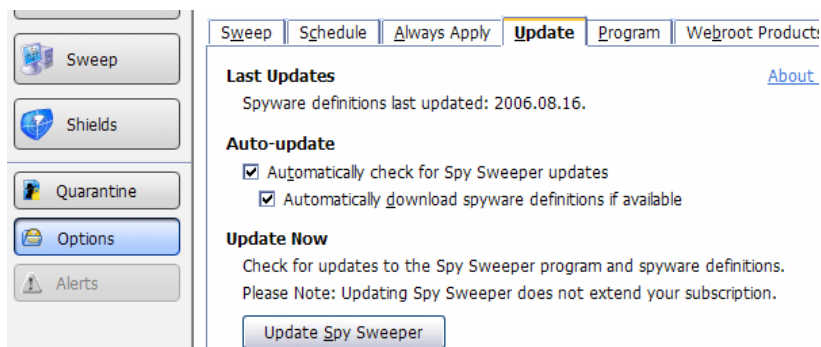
Sweep

Shields

Quarantine

Options

Alerts

Sweep | Schedule | Always Apply | Update | Program | Webroot Products

Last Updates

About

Spyware definitions last updated: 2006.08.16.

Auto-update

☑ Automatically check for Spy Sweeper updates

☑ Automatically download spyware definitions if available

Update Now

Check for updates to the Spy Sweeper program and spyware definitions.

Please Note: Updating Spy Sweeper does not extend your subscription.

Update Spy Sweeper